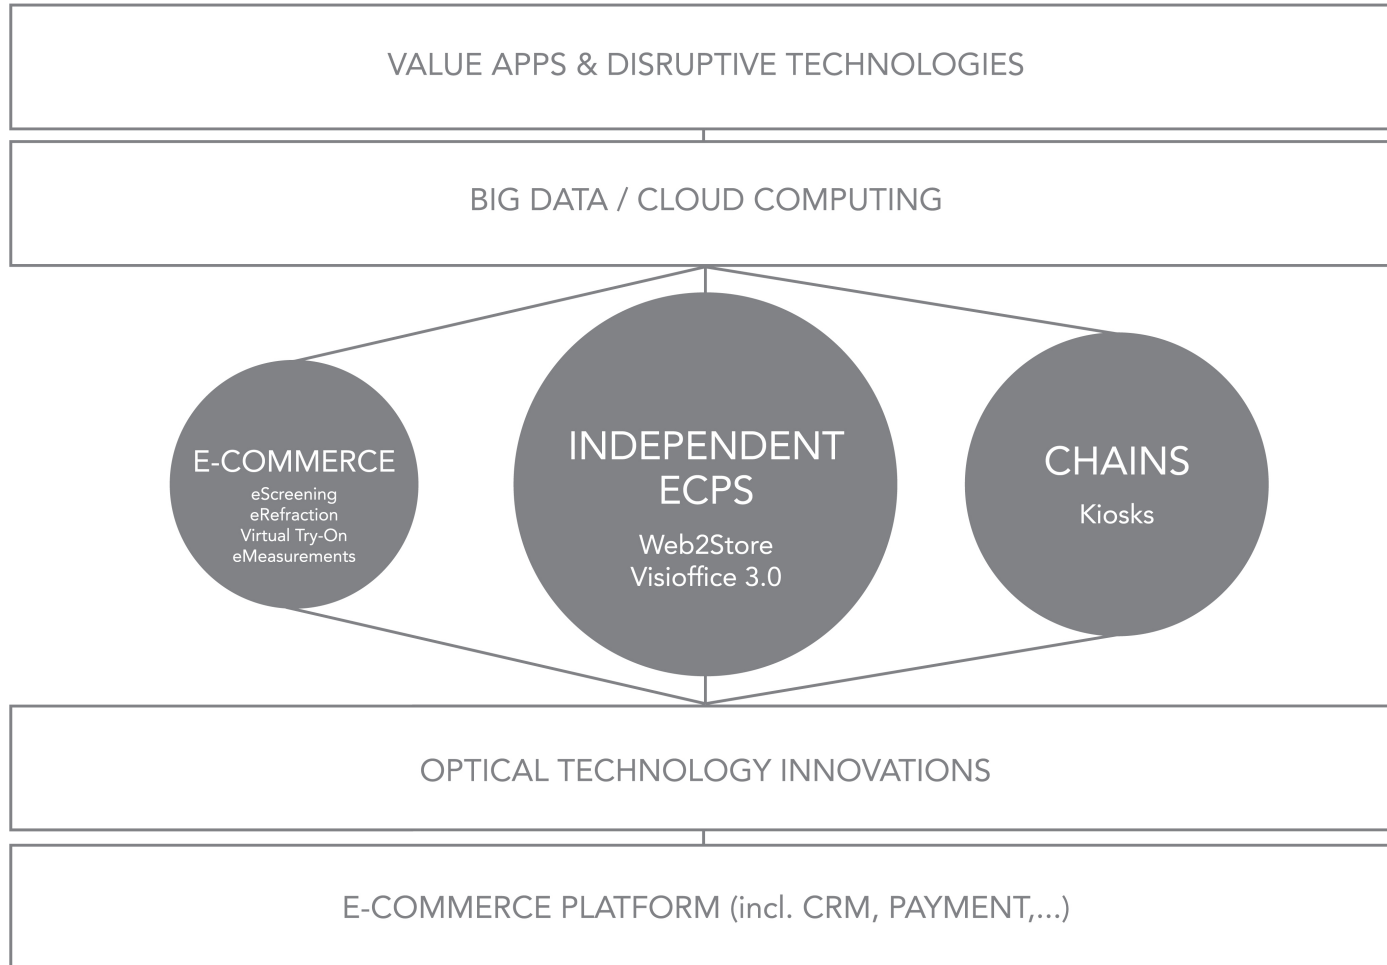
VALUE APPS & DISRUPTIVE TECHNOLOGIES

BIG DATA / CLOUD COMPUTING

E-COMMERCE
eScreening
eRefraction
Virtual Try-On
eMeasurements

INDEPENDENT ECPS
Web2Store
Visioffice 3.0

CHAINS
Kiosks

OPTICAL TECHNOLOGY INNOVATIONS

E-COMMERCE PLATFORM (incl. CRM, PAYMENT,...)